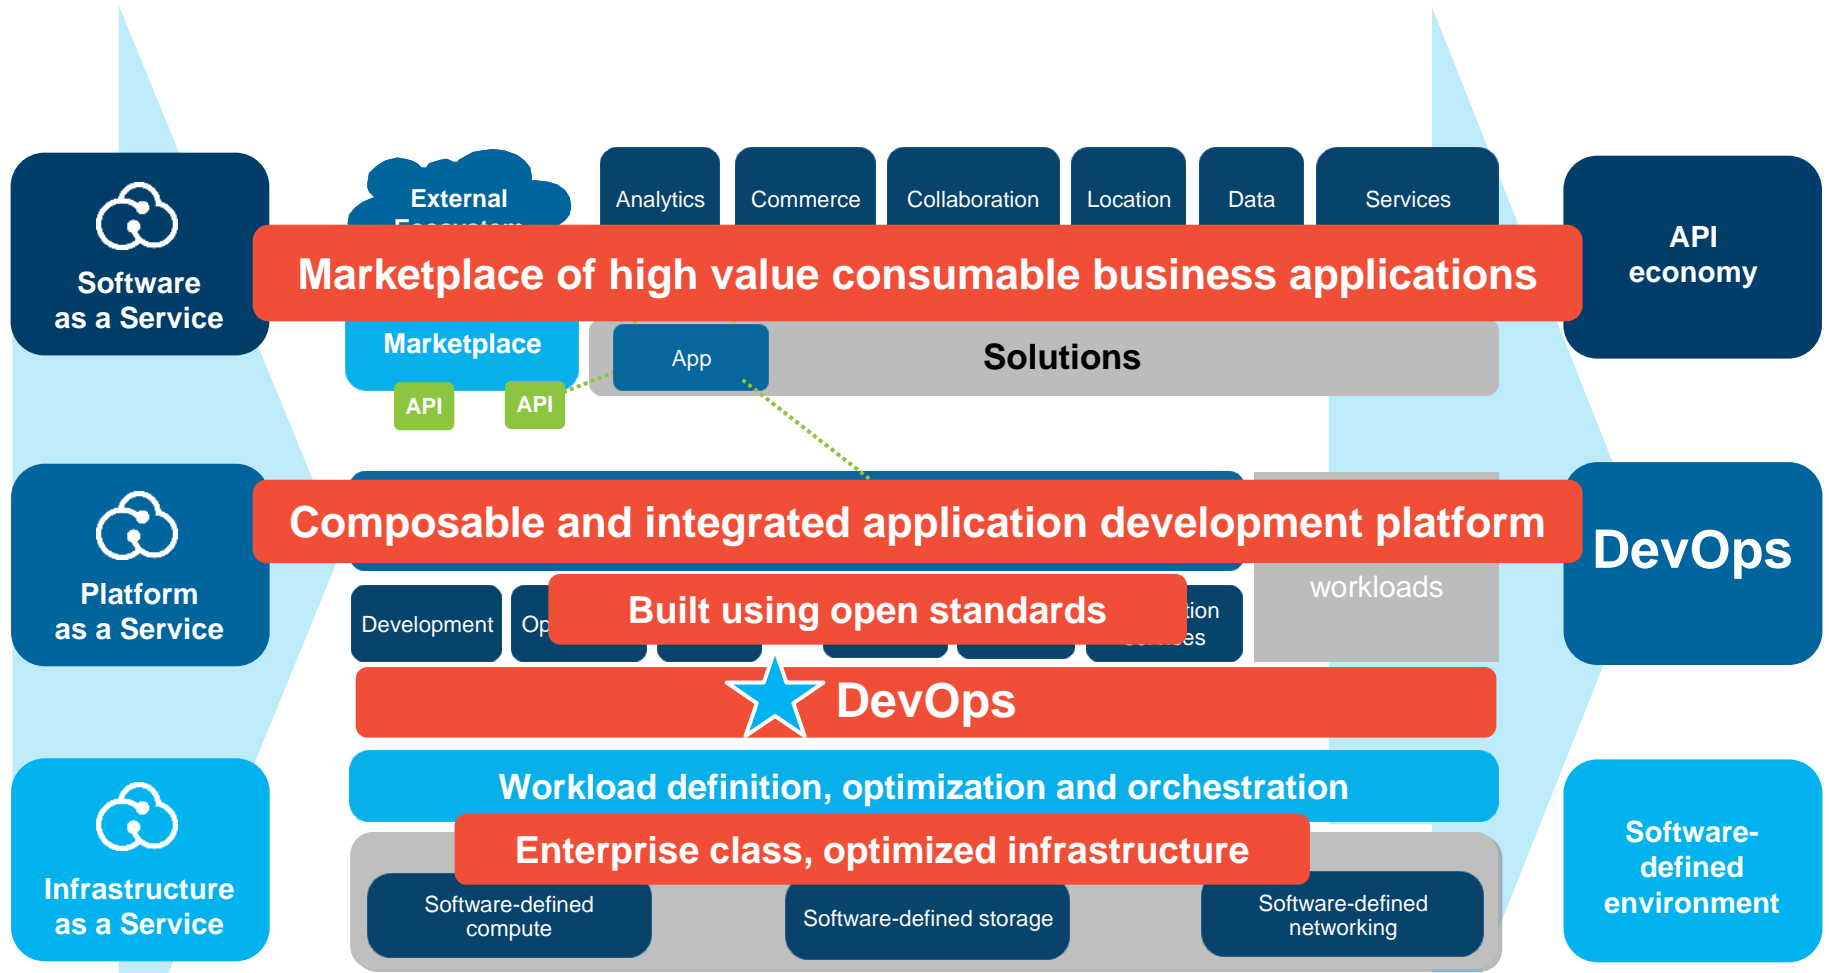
Software as a Service

External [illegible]

Analytics

Commerce

Collaboration

Location

Data

Services

API economy

Marketplace of high value consumable business applications

Marketplace

API

API

App

Solutions

Platform as a Service

Composable and integrated application development platform

DevOps

workloads

Development

Op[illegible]

Built using open standards

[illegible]tion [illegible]es

DevOps

Workload definition, optimization and orchestration

Infrastructure as a Service

Enterprise class, optimized infrastructure

Software-defined compute

Software-defined storage

Software-defined networking

Software-defined environment